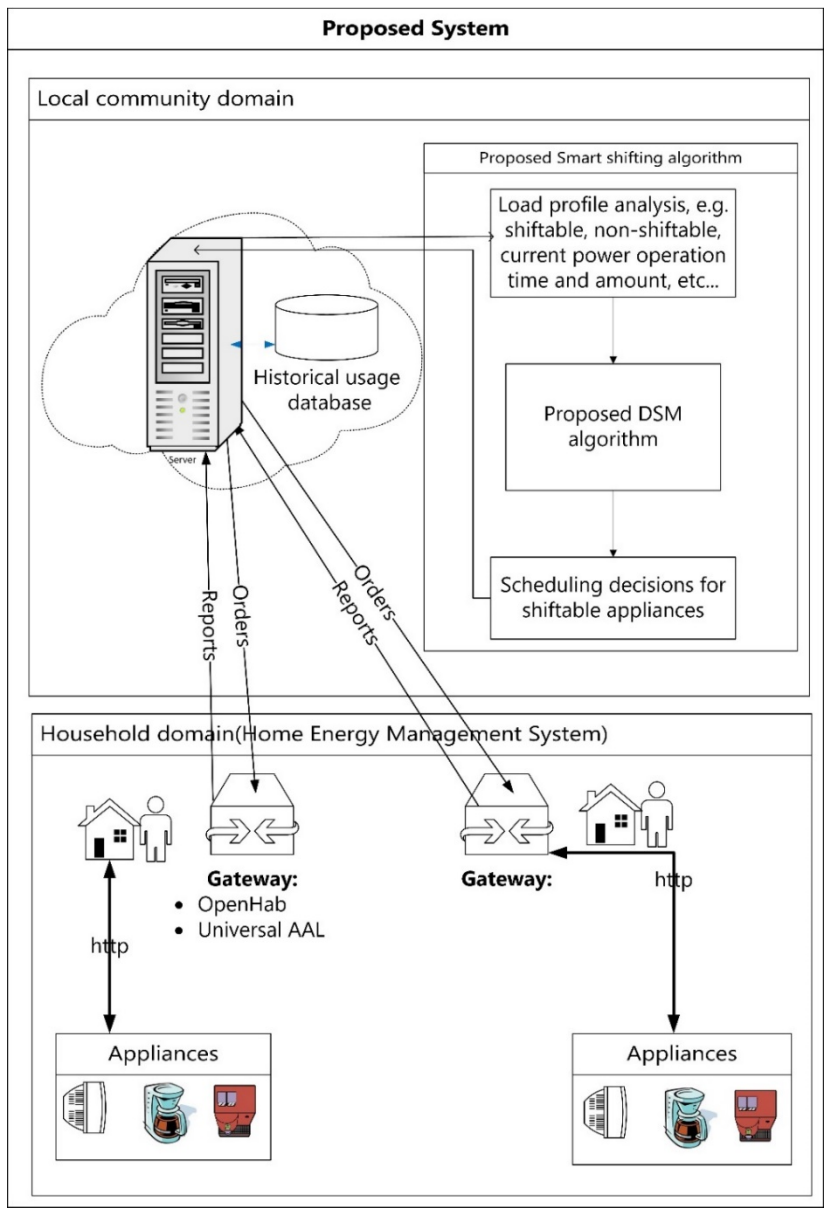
Proposed System

Local community domain

Proposed Smart shifting algorithm

Load profile analysis, e.g. shiftable, non-shiftable, current power operation time and amount, etc...

Historical usage database

Server

Proposed DSM algorithm

Scheduling decisions for shiftable appliances

Reports

Orders

Orders

Reports

Household domain(Home Energy Management System)

Gateway:
• OpenHab
• Universal AAL

Gateway:

http

http

Appliances

Appliances